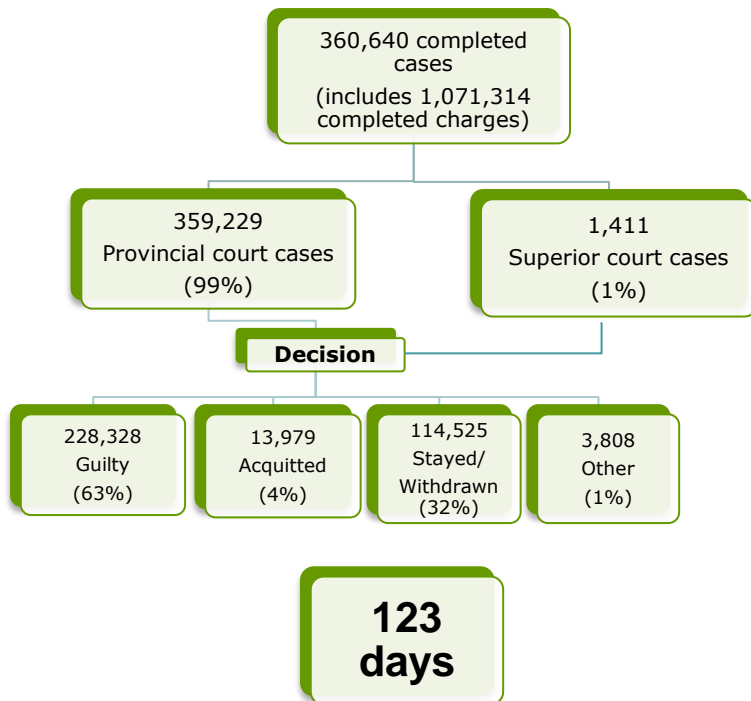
360,640 completed cases
(includes 1,071,314 completed charges)

359,229
Provincial court cases
(99%)

1,411
Superior court cases
(1%)

Decision

228,328
Guilty
(63%)

13,979
Acquitted
(4%)

114,525
Stayed/
Withdrawn
(32%)

3,808
Other
(1%)

123
days